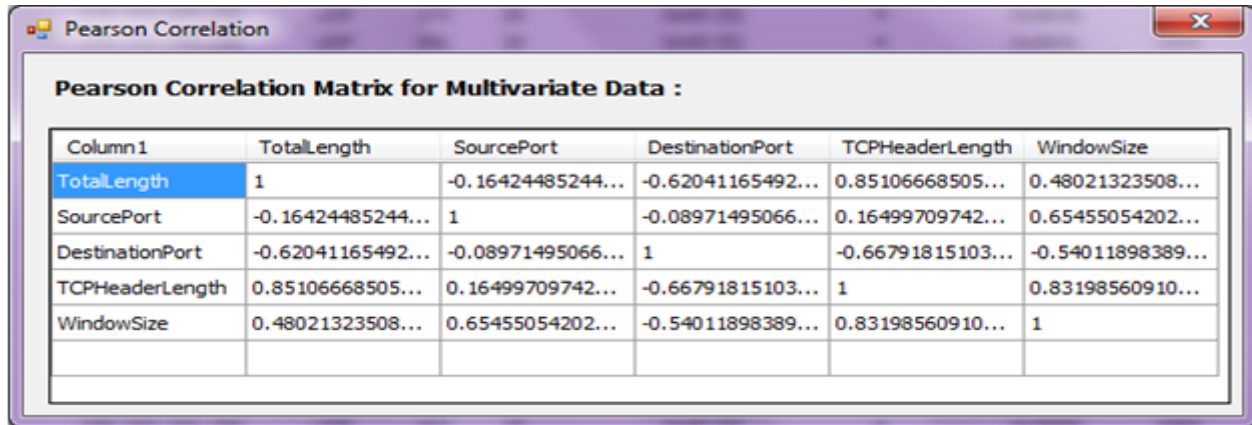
Pearson Correlation

Pearson Correlation Matrix for Multivariate Data :

| Column1 | TotalLength | SourcePort | DestinationPort | TCPHeaderLength | WindowSize |
|---|---|---|---|---|---|
| TotalLength | 1 | -0.16424485244... | -0.62041165492... | 0.85106668505... | 0.48021323508... |
| SourcePort | -0.16424485244... | 1 | -0.08971495066... | 0.16499709742... | 0.65455054202... |
| DestinationPort | -0.62041165492... | -0.08971495066... | 1 | -0.66791815103... | -0.54011898389... |
| TCPHeaderLength | 0.85106668505... | 0.16499709742... | -0.66791815103... | 1 | 0.83198560910... |
| WindowSize | 0.48021323508... | 0.65455054202... | -0.54011898389... | 0.83198560910... | 1 |
| | | | | | |